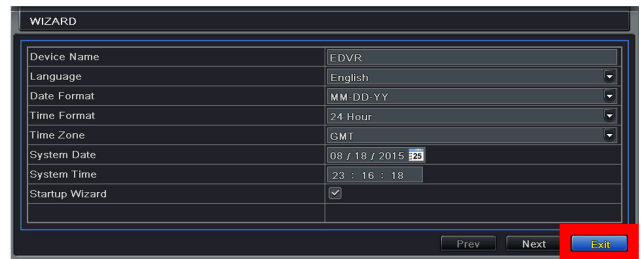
WIZARD

| Device Name | EDVR |
|---|---|
| Language | English |
| Date Format | MM-DD-YY |
| Time Format | 24 Hour |
| Time Zone | GMT |
| System Date | 08 / 18 / 2015 |
| System Time | 23 : 16 : 18 |
| Startup Wizard | ✓ |

Prev Next Exit